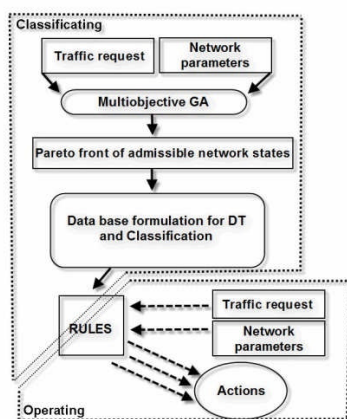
Classificating

Traffic request

Network parameters

Multiobjective GA

Pareto front of admissible network states

Data base formulation for DT and Classification

RULES

Traffic request

Network parameters

Actions

Operating